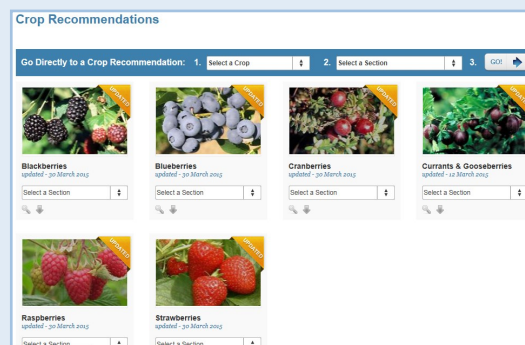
Crop Recommendations

Go Directly to a Crop Recommendation: 1. Select a Crop 2. Select a Section 3. GO!

UPDATED
Blackberries
updated - 30 March 2015
Select a Section

UPDATED
Blueberries
updated - 30 March 2015
Select a Section

UPDATED
Cranberries
updated - 30 March 2015
Select a Section

UPDATED
Currants & Gooseberries
updated - 12 March 2015
Select a Section

UPDATED
Raspberries
updated - 30 March 2015
Select a Section

UPDATED
Strawberries
updated - 30 March 2015
Select a Section